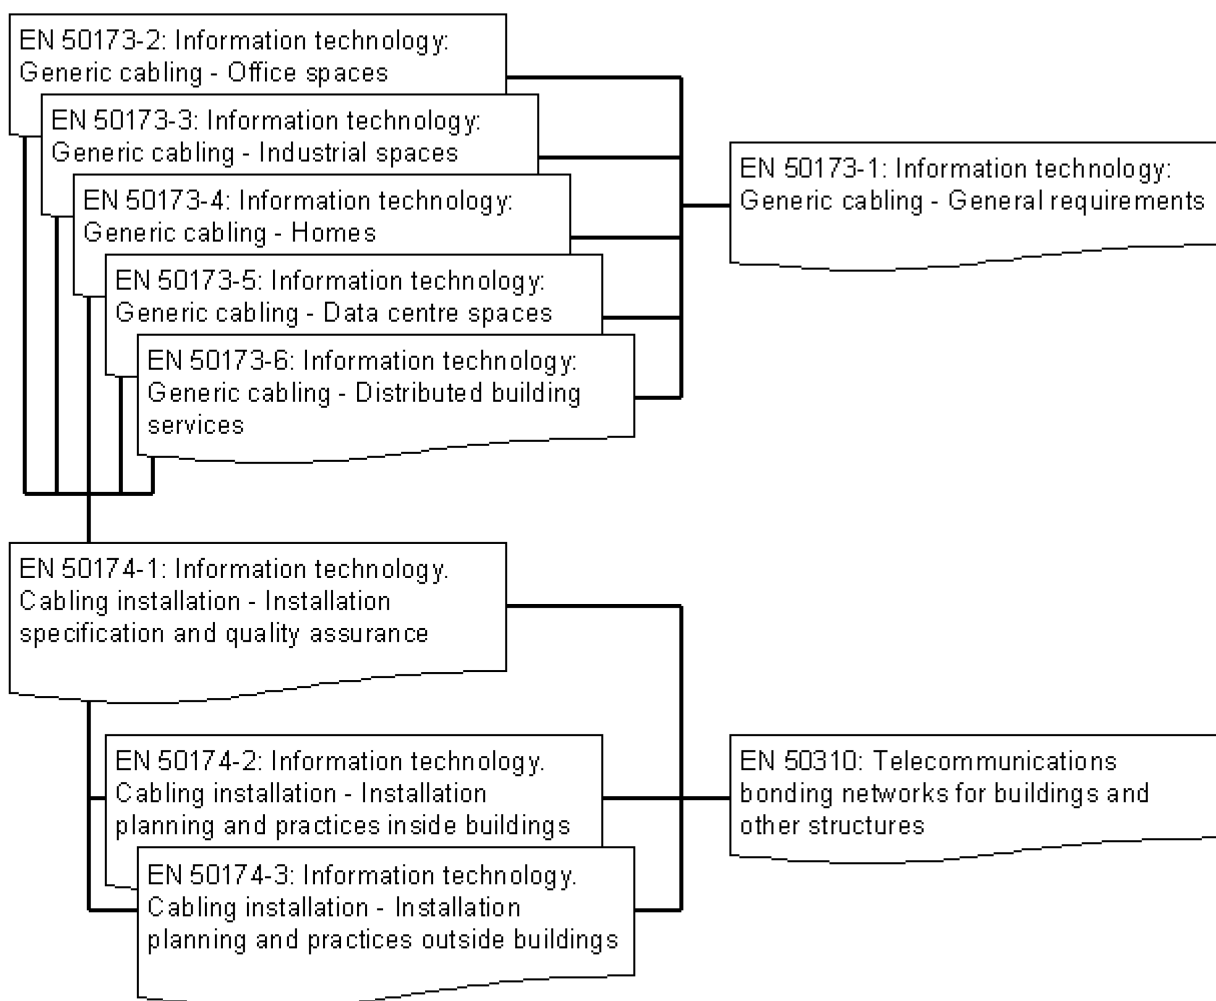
EN 50173-2: Information technology: Generic cabling - Office spaces

EN 50173-3: Information technology: Generic cabling - Industrial spaces

EN 50173-4: Information technology: Generic cabling - Homes

EN 50173-5: Information technology: Generic cabling - Data centre spaces

EN 50173-6: Information technology: Generic cabling - Distributed building services

EN 50173-1: Information technology: Generic cabling - General requirements

EN 50174-1: Information technology. Cabling installation - Installation specification and quality assurance

EN 50174-2: Information technology. Cabling installation - Installation planning and practices inside buildings

EN 50174-3: Information technology. Cabling installation - Installation planning and practices outside buildings

EN 50310: Telecommunications bonding networks for buildings and other structures